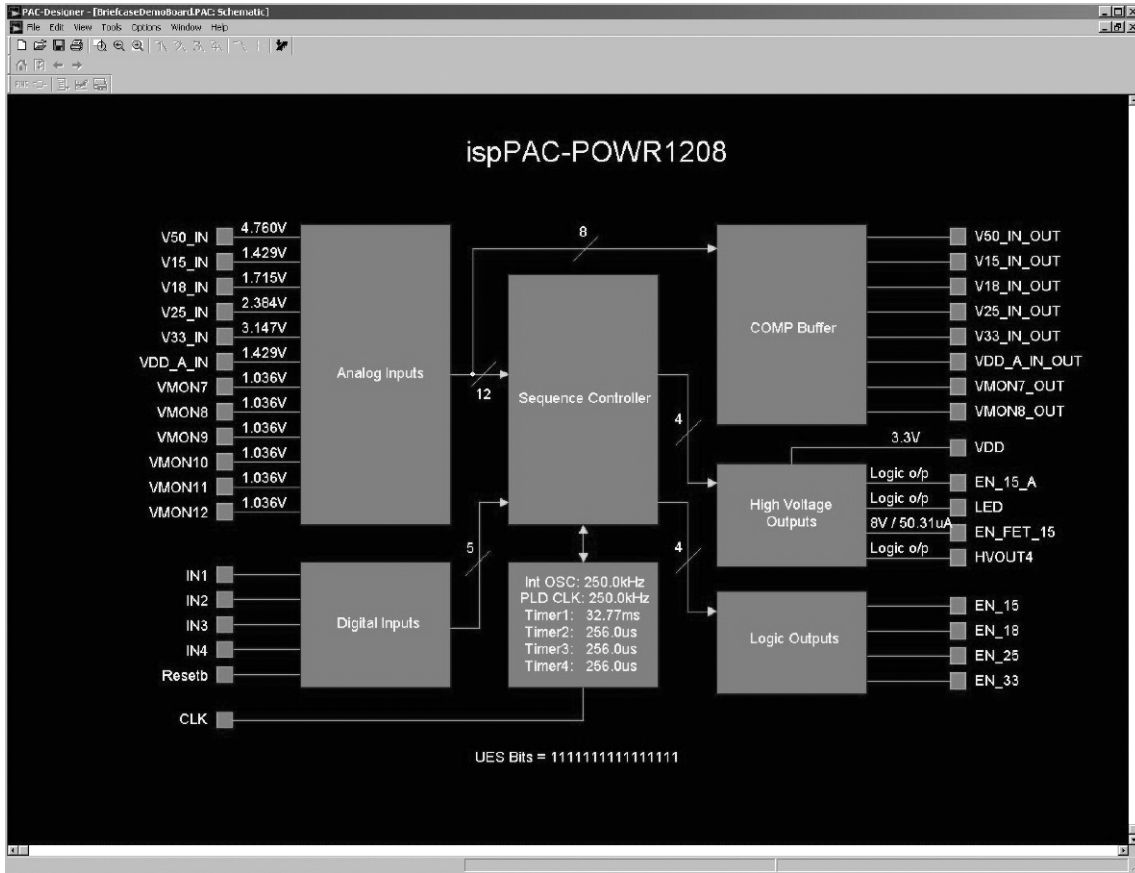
PAC-Designer - [BriefcaseDemoBoard.PAC: Schematic]
File Edit View Tools Options Window Help

ispPAC-POWR1208

V50_IN 4.760V
V15_IN 1.429V
V18_IN 1.715V
V25_IN 2.384V
V33_IN 3.147V
VDD_A_IN 1.429V
VMON7 1.036V
VMON8 1.036V
VMON9 1.036V
VMON10 1.036V
VMON11 1.036V
VMON12 1.036V

Analog Inputs

8

12

Sequence Controller

COMP Buffer

V50_IN_OUT
V15_IN_OUT
V18_IN_OUT
V25_IN_OUT
V33_IN_OUT
VDD_A_IN_OUT
VMON7_OUT
VMON8_OUT

4

3.3V VDD
Logic o/p EN_15_A
Logic o/p LED
8V / 50.31uA EN_FET_15
Logic o/p HVOUT4

High Voltage Outputs

5

4

IN1
IN2
IN3
IN4
Resetb

Digital Inputs

Int OSC: 250.0kHz
PLD CLK: 250.0kHz
Timer1: 32.77ms
Timer2: 256.0us
Timer3: 256.0us
Timer4: 256.0us

Logic Outputs

EN_15
EN_18
EN_25
EN_33

CLK

UES Bits = 1111111111111111